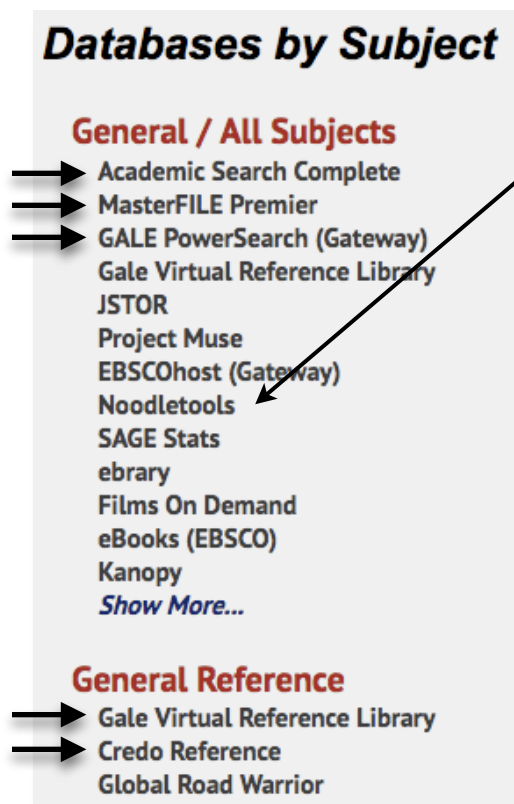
Databases by Subject

General / All Subjects

Academic Search Complete
MasterFILE Premier
GALE PowerSearch (Gateway)
Gale Virtual Reference Library
JSTOR
Project Muse
EBSCOhost (Gateway)
Noodletools
SAGE Stats
ebrary
Films On Demand
eBooks (EBSCO)
Kanopy
Show More...

General Reference

Gale Virtual Reference Library
Credo Reference
Global Road Warrior